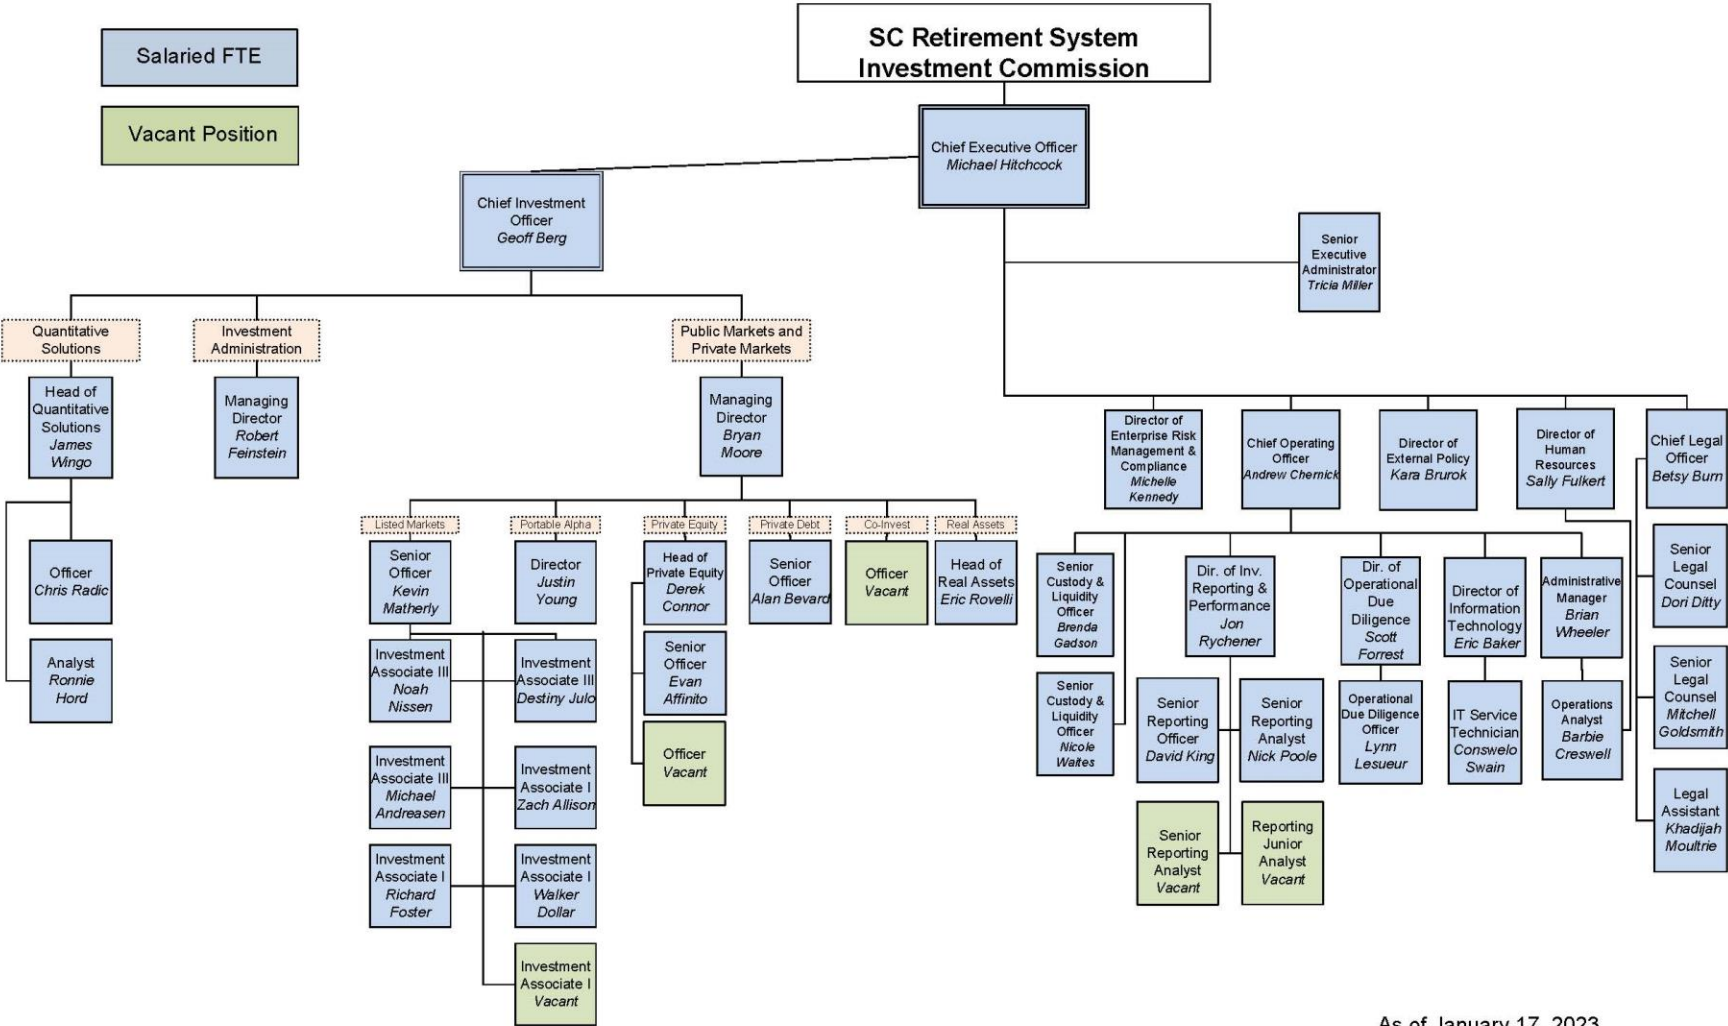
Salaried FTE

Vacant Position

SC Retirement System Investment Commission

Chief Executive Officer *Michael Hitchcock*

Chief Investment Officer *Geoff Berg*

Senior Executive Administrator *Tricia Miller*

Quantitative Solutions

Investment Administration

Public Markets and Private Markets

Head of Quantitative Solutions *James Wingo*

Managing Director *Robert Feinstein*

Managing Director *Bryan Moore*

Officer *Chris Radic*

Analyst *Ronnie Hord*

Listed Markets

Portable Alpha

Private Equity

Private Debt

Co-Invest

Real Assets

Senior Officer *Kevin Matherly*

Director *Justin Young*

Head of Private Equity *Derek Connor*

Senior Officer *Alan Bevard*

Officer *Vacant*

Head of Real Assets *Eric Rovelli*

Investment Associate III *Noah Nissen*

Investment Associate III *Destiny Julo*

Senior Officer *Evan Affinito*

Officer *Vacant*

Investment Associate III *Michael Andreasen*

Investment Associate I *Zach Allison*

Investment Associate I *Richard Foster*

Investment Associate I *Walker Dollar*

Investment Associate I *Vacant*

Director of Enterprise Risk Management & Compliance *Michelle Kennedy*

Chief Operating Officer *Andrew Chernick*

Director of External Policy *Kara Brurok*

Director of Human Resources *Sally Fulkert*

Chief Legal Officer *Betsy Burn*

Senior Custody & Liquidity Officer *Brenda Gadson*

Senior Custody & Liquidity Officer *Nicole Waites*

Dir. of Inv. Reporting & Performance *Jon Rychener*

Dir. of Operational Due Diligence *Scott Forrest*

Director of Information Technology *Eric Baker*

Administrative Manager *Brian Wheeler*

Senior Legal Counsel *Dori Ditty*

Senior Reporting Officer *David King*

Senior Reporting Analyst *Nick Poole*

Operational Due Diligence Officer *Lynn Lesueur*

IT Service Technician *Conswelo Swain*

Operations Analyst *Barbie Creswell*

Senior Legal Counsel *Mitchell Goldsmith*

Senior Reporting Analyst *Vacant*

Reporting Junior Analyst *Vacant*

Legal Assistant *Khadijah Moultrie*

As of January 17, 2023